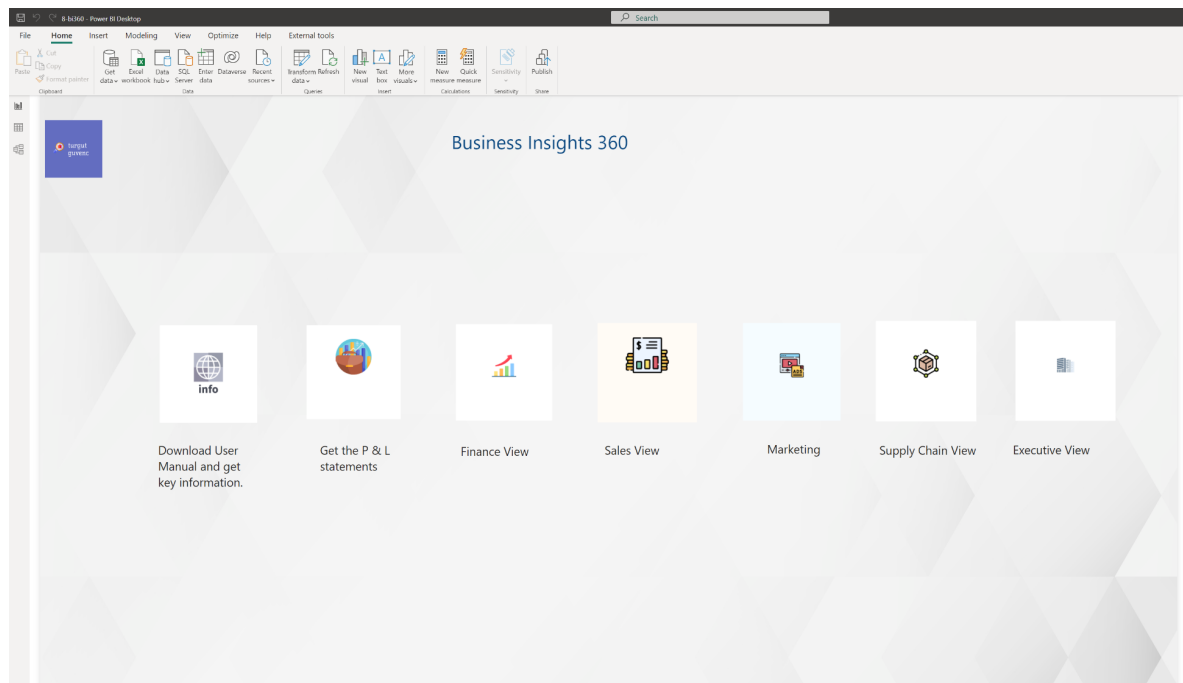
8-bi360 - Power BI Desktop

Search

File Home Insert Modeling View Optimize Help External tools

Paste Cut Copy Format painter
Clipboard

Get data Excel workbook Data hub SQL Server Enter data Dataverse Recent sources
Data

Transform data Refresh
Queries

New visual Text box More visuals
Insert

New measure Quick measure
Calculations

Sensitivity
Sensitivity

Publish
Share

turgut guvenc

Business Insights 360

info

Download User Manual and get key information.

Get the P & L statements

Finance View

Sales View

Marketing

Supply Chain View

Executive View